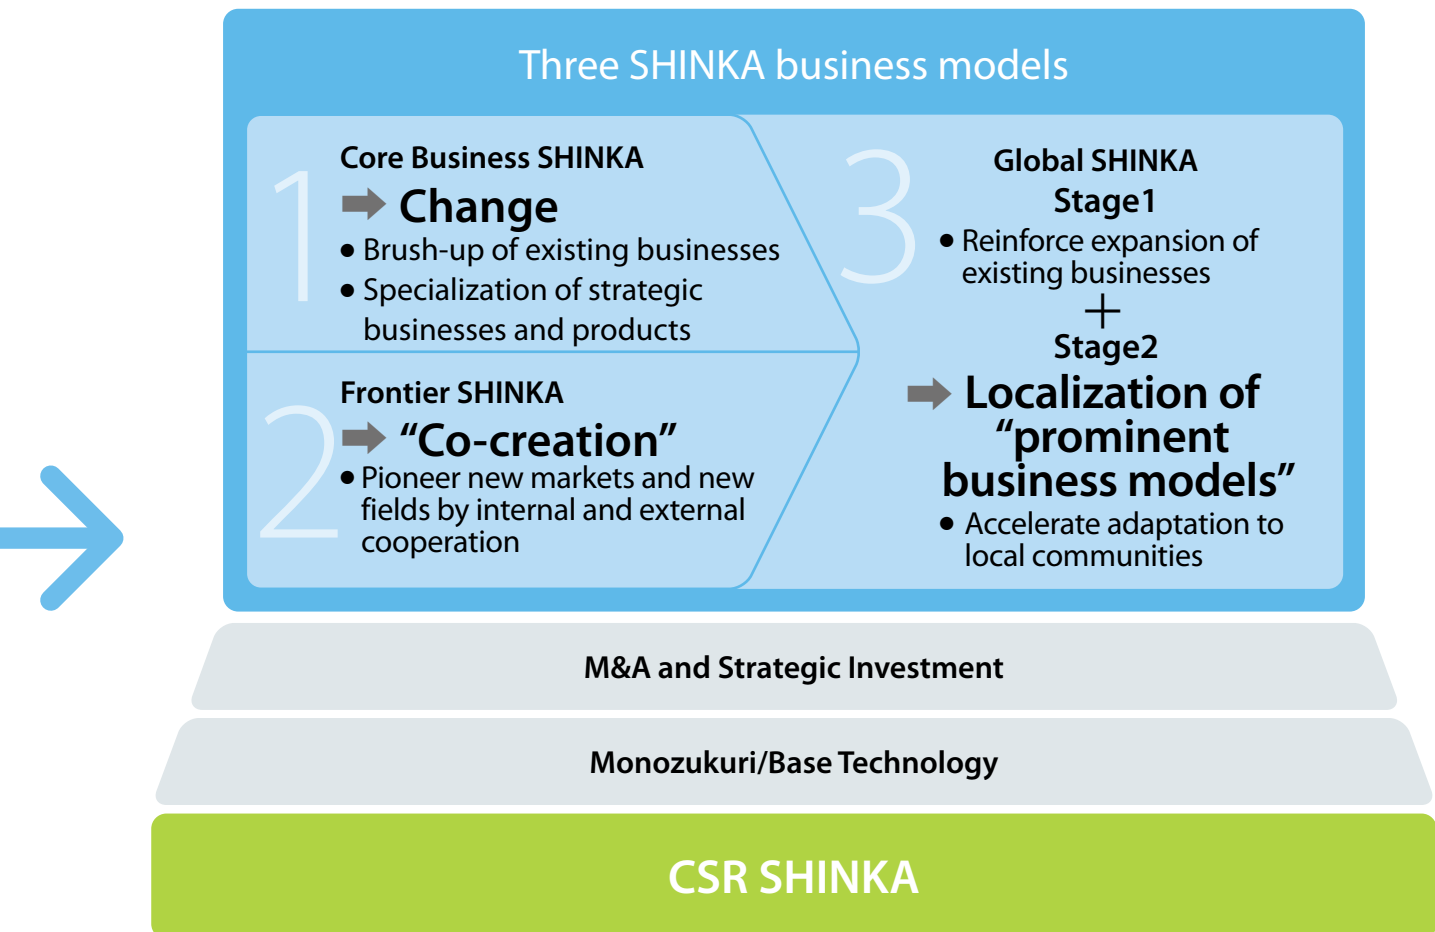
Three SHINKA business models

1
Core Business SHINKA
Change
● Brush-up of existing businesses
● Specialization of strategic businesses and products

2
Frontier SHINKA
“Co-creation”
● Pioneer new markets and new fields by internal and external cooperation

3
Global SHINKA
Stage1
● Reinforce expansion of existing businesses
+
Stage2
Localization of “prominent business models”
● Accelerate adaptation to local communities

M&A and Strategic Investment

Monozukuri/Base Technology

CSR SHINKA